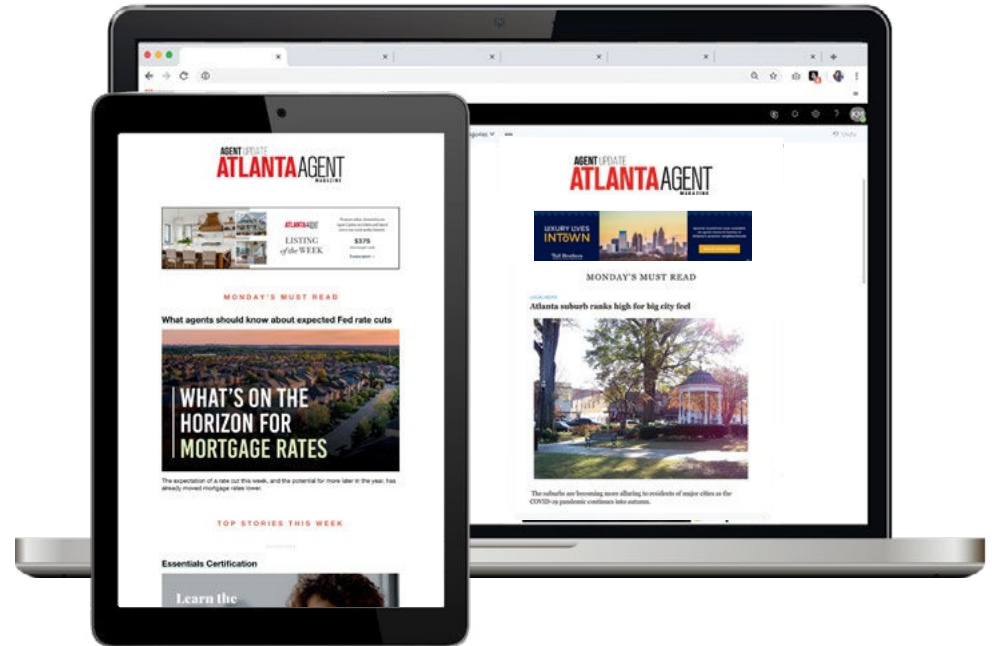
AGENT UPDATE
ATLANTA AGENT
MAGAZINE

ATLANTA AGENT

LISTING of the WEEK

$375

MONDAY'S MUST READ

What agents should know about expected Fed rate cuts

WHAT'S ON THE HORIZON FOR MORTGAGE RATES

The expectation of a rate cut this week, and the potential for more later in the year, has already moved mortgage rates lower.

TOP STORIES THIS WEEK

Essentials Certification

Learn the

AGENT UPDATE
ATLANTA AGENT
MAGAZINE

LUXURY LIVES INTOWN

Toll Brothers

MONDAY'S MUST READ

Atlanta suburb ranks high for big city feel

The suburbs are becoming more alluring to residents of major cities as the COVID-19 pandemic continues into autumn.